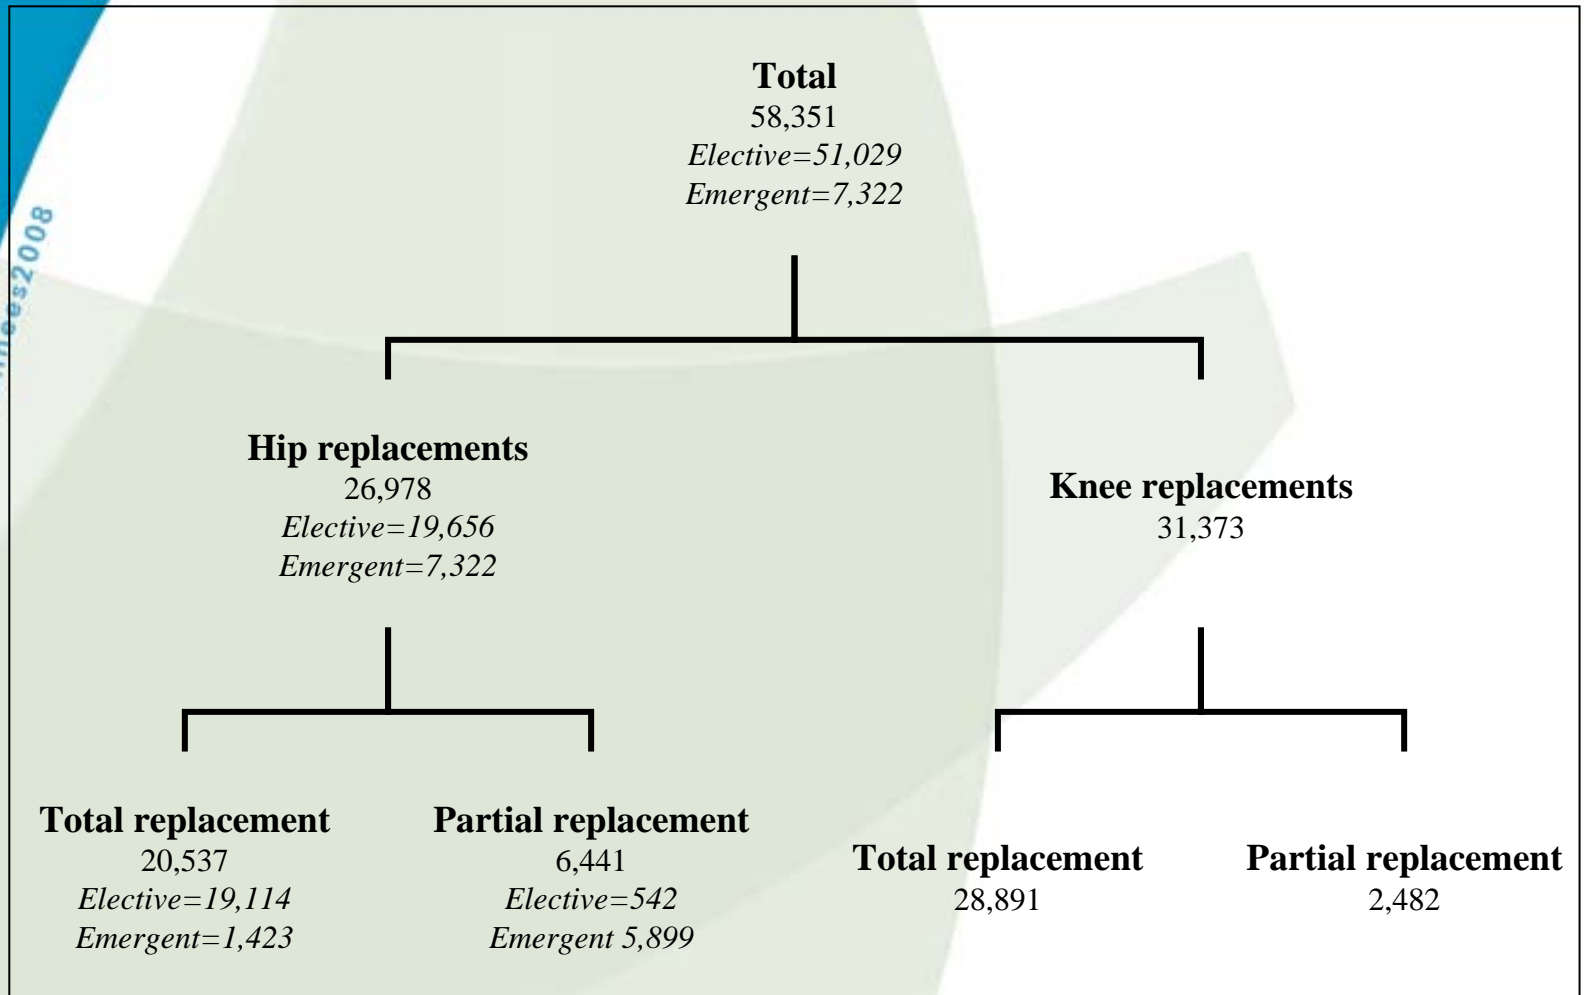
Total
58,351
Elective=51,029
Emergent=7,322

Hip replacements
26,978
Elective=19,656
Emergent=7,322

Knee replacements
31,373

Total replacement
20,537
Elective=19,114
Emergent=1,423

Partial replacement
6,441
Elective=542
Emergent 5,899

Total replacement
28,891

Partial replacement
2,482

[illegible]ees2008